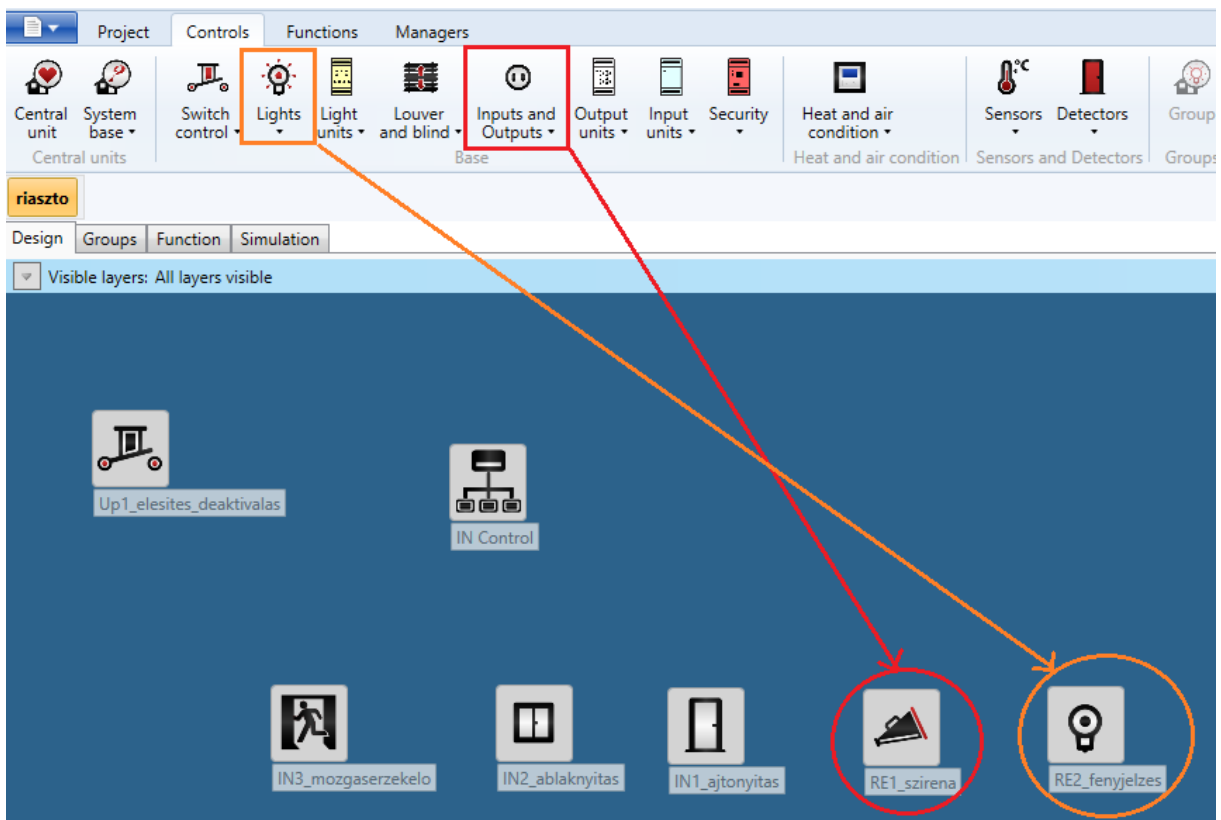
Project Controls Functions Managers

Central unit
System base ▾
Central units

Switch control ▾
Lights ▾
Light units ▾
Louver and blind ▾
Inputs and Outputs ▾
Output units ▾
Input units ▾
Security ▾
Base

Heat and air condition ▾
Heat and air condition

Sensors ▾
Detectors ▾
Sensors and Detectors

Group
Groups

riaszto

Design Groups Function Simulation

Visible layers: All layers visible

Up1_elesites_deaktivalas

IN Control

IN3_mozgaserzekelo

IN2_ablaknyitas

IN1_ajtonyitas

RE1_szirena

RE2_fenyjelzes